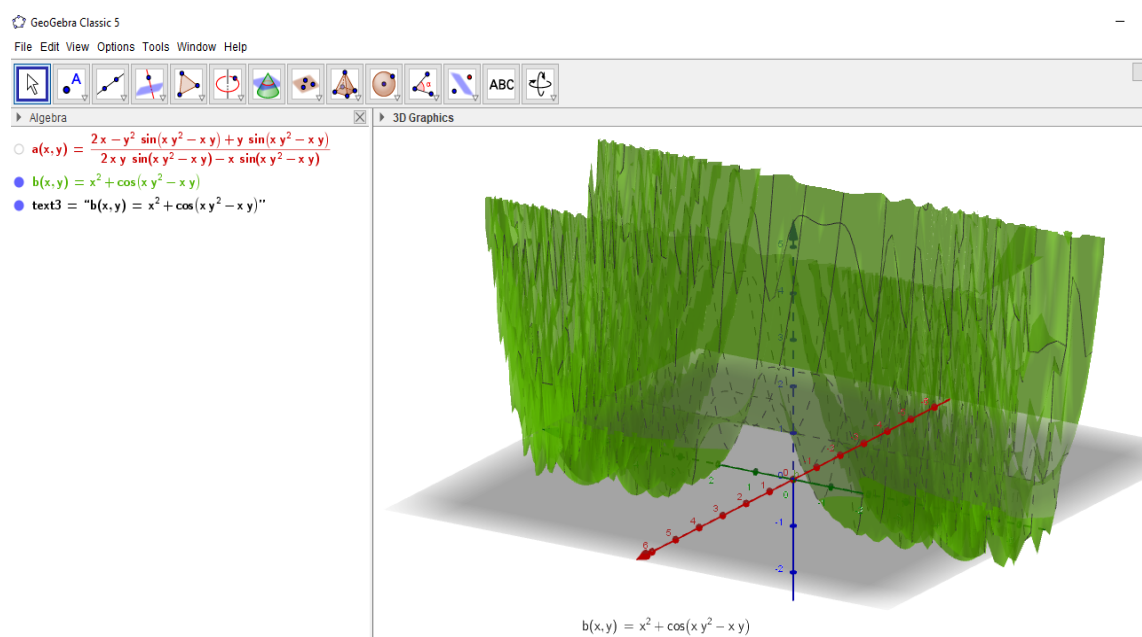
GeoGebra Classic 5

File Edit View Options Tools Window Help

ABC

Algebra

3D Graphics

$a(x, y) = \frac{2x - y^2 \sin(x y^2 - x y) + y \sin(x y^2 - x y)}{2 x y \sin(x y^2 - x y) - x \sin(x y^2 - x y)}$

$b(x, y) = x^2 + \cos(x y^2 - x y)$

text3 = "$b(x, y) = x^2 + \cos(x y^2 - x y)$"

5
4
3
2
1
0
-1
-2
1
2
3
4
5
6
2
1
1
2
3
4
5
6

$b(x, y) = x^2 + \cos(x y^2 - x y)$